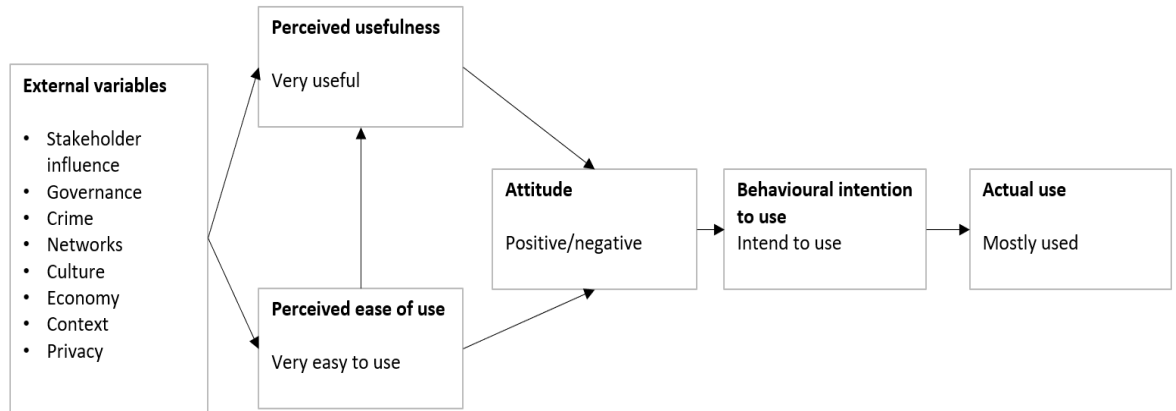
External variables

- Stakeholder influence
- Governance
- Crime
- Networks
- Culture
- Economy
- Context
- Privacy

Perceived usefulness

Very useful

Perceived ease of use

Very easy to use

Attitude

Positive/negative

Behavioural intention to use

Intend to use

Actual use

Mostly used